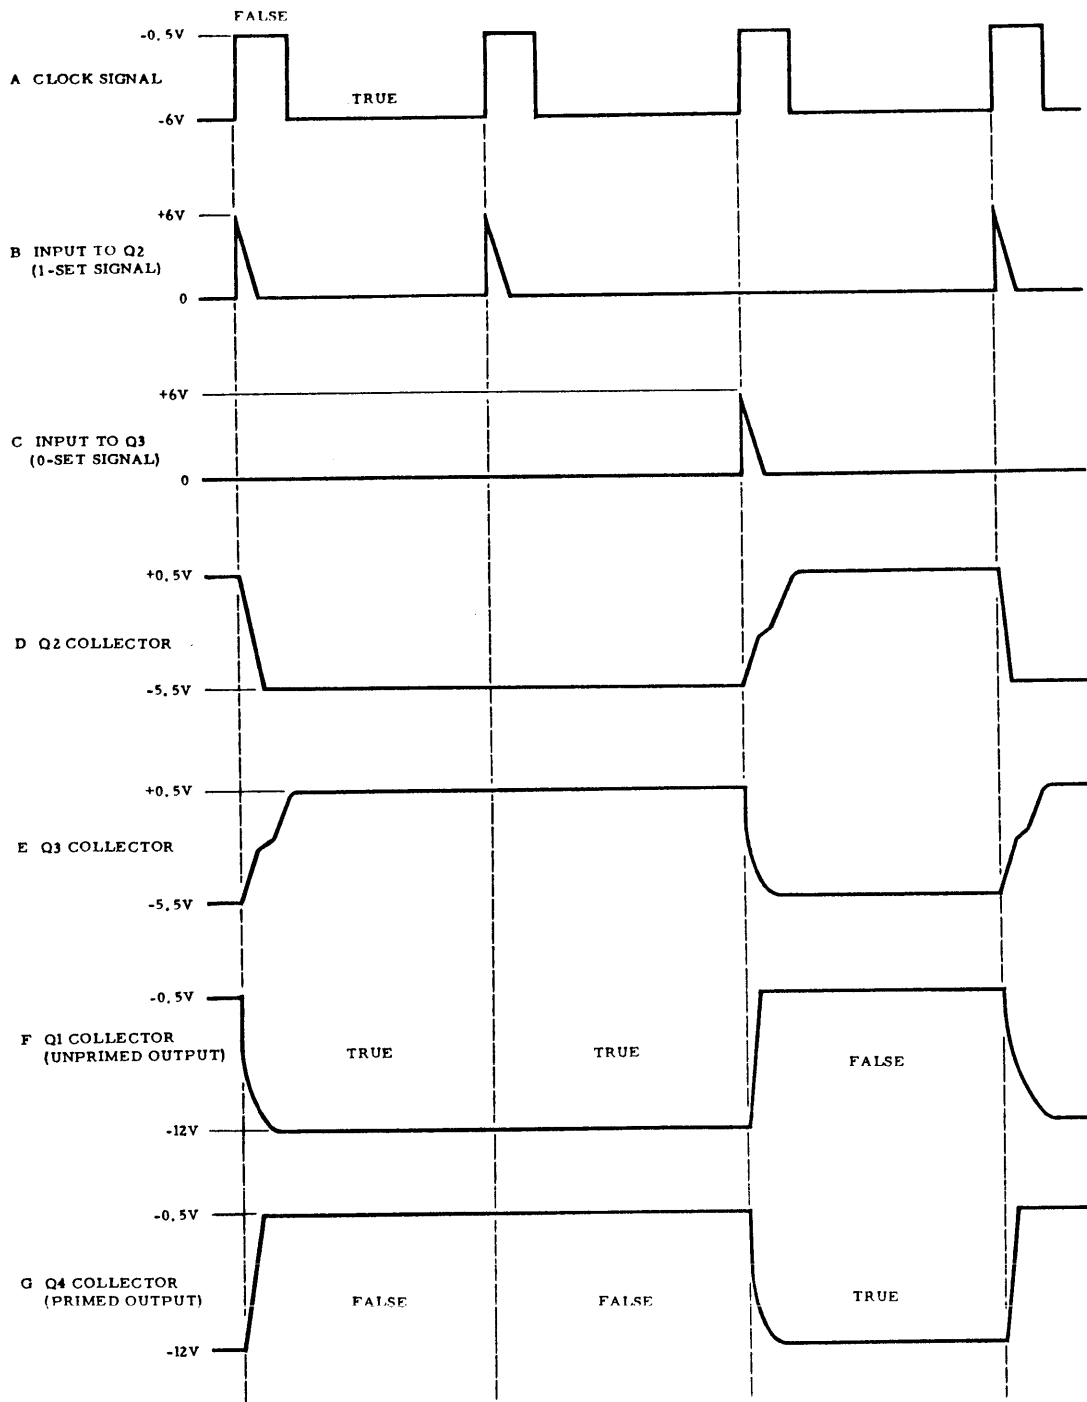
FALSE

-0.5V

A CLOCK SIGNAL

TRUE

-6V

+6V

B INPUT TO Q2 (1-SET SIGNAL)

0

+6V

C INPUT TO Q3 (0-SET SIGNAL)

0

+0.5V

D Q2 COLLECTOR

-5.5V

+0.5V

E Q3 COLLECTOR

-5.5V

-0.5V

F Q1 COLLECTOR (UNPRIMED OUTPUT)

TRUE

TRUE

FALSE

-12V

-0.5V

G Q4 COLLECTOR (PRIMED OUTPUT)

FALSE

FALSE

TRUE

-12V